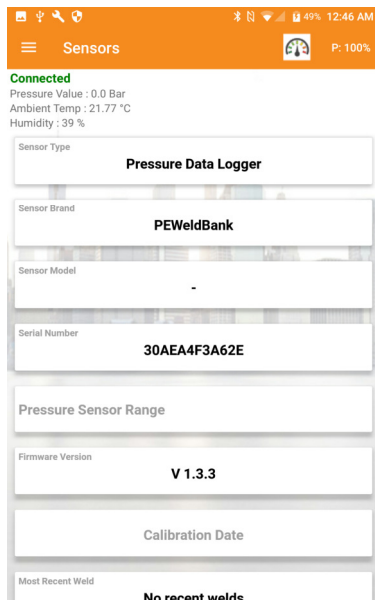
49% 12:46 AM

Sensors

P: 100%

Connected
Pressure Value : 0.0 Bar
Ambient Temp : 21.77 °C
Humidity : 39 %

Sensor Type
Pressure Data Logger

Sensor Brand
PEWeldBank

Sensor Model
-

Serial Number
30AEA4F3A62E

Pressure Sensor Range

Firmware Version
V 1.3.3

Calibration Date

Most Recent Weld
No recent welds